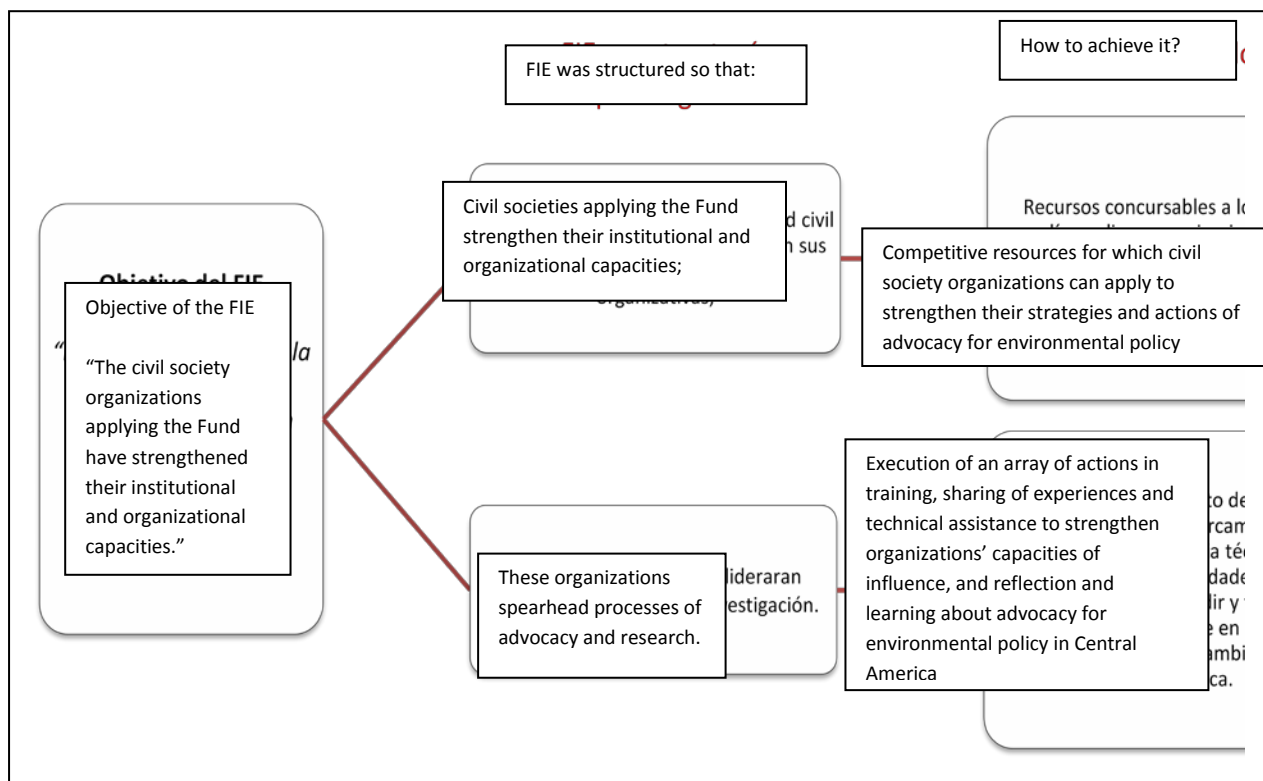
FIE was structured so that:

How to achieve it?

Objective of the FIE

"The civil society organizations applying the Fund have strengthened their institutional and organizational capacities."

Civil societies applying the Fund strengthen their institutional and organizational capacities;

Recursos concursables a lo

Competitive resources for which civil society organizations can apply to strengthen their strategies and actions of advocacy for environmental policy

These organizations spearhead processes of advocacy and research.

Execution of an array of actions in training, sharing of experiences and technical assistance to strengthen organizations' capacities of influence, and reflection and learning about advocacy for environmental policy in Central America